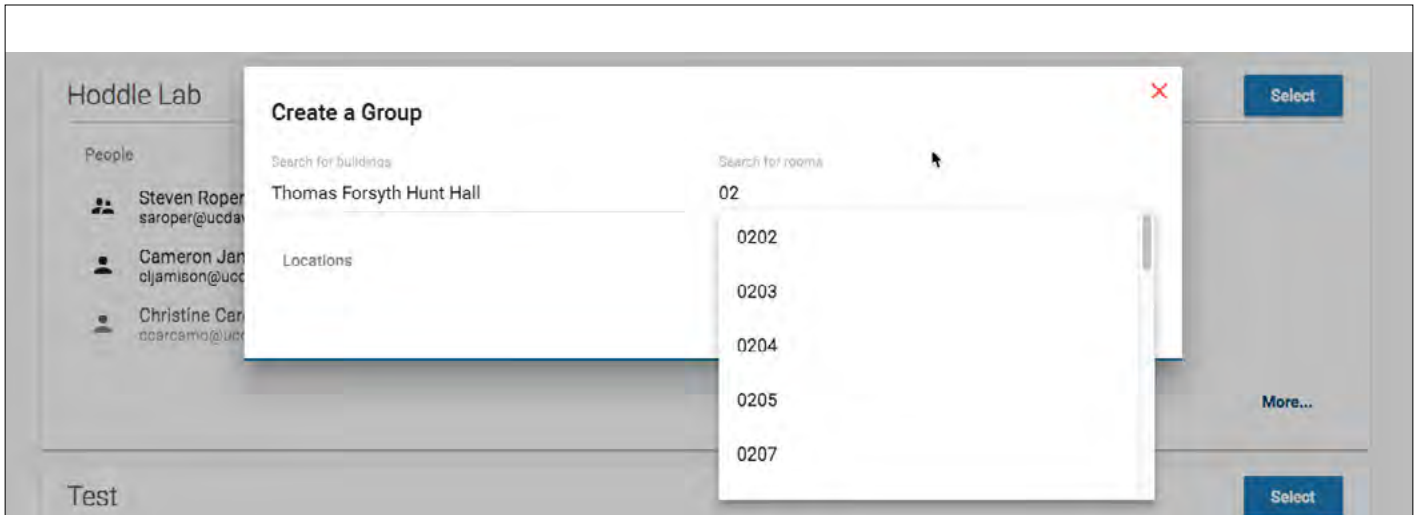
Hoddle Lab

Select

People

Steven Roper
saroper@ucdav

Cameron Jan
cljamison@ucc

Christine Car
ccarcamo@ucc

More...

Test

Select

Create a Group

Search for buildings
Thomas Forsyth Hunt Hall

Search for rooms
02

Locations

0202
0203
0204
0205
0207